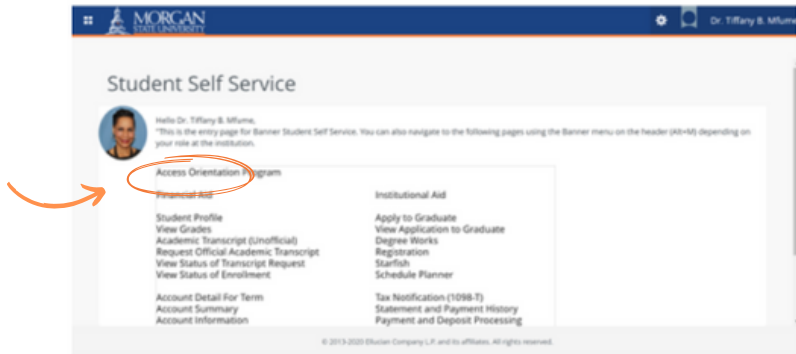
MORGAN STATE UNIVERSITY

Dr. Tiffany B. Mfume

Student Self Service

Hello Dr. Tiffany B. Mfume,
"This is the entry page for Banner Student Self Service. You can also navigate to the following pages using the Banner menu on the header (Alt+M) depending on your role at the institution.

Access Orientation Program

| | |
|---|---|
| Financial Aid | Institutional Aid |
| Student Profile | Apply to Graduate |
| View Grades | View Application to Graduate |
| Academic Transcript (Unofficial) | Degree Works |
| Request Official Academic Transcript | Registration |
| View Status of Transcript Request | Starfish |
| View Status of Enrollment | Schedule Planner |
| Account Detail For Term | Tax Notification (1098-T) |
| Account Summary | Statement and Payment History |
| Account Information | Payment and Deposit Processing |

© 2013-2020 Ellucian Company L.P. and its affiliates. All rights reserved.